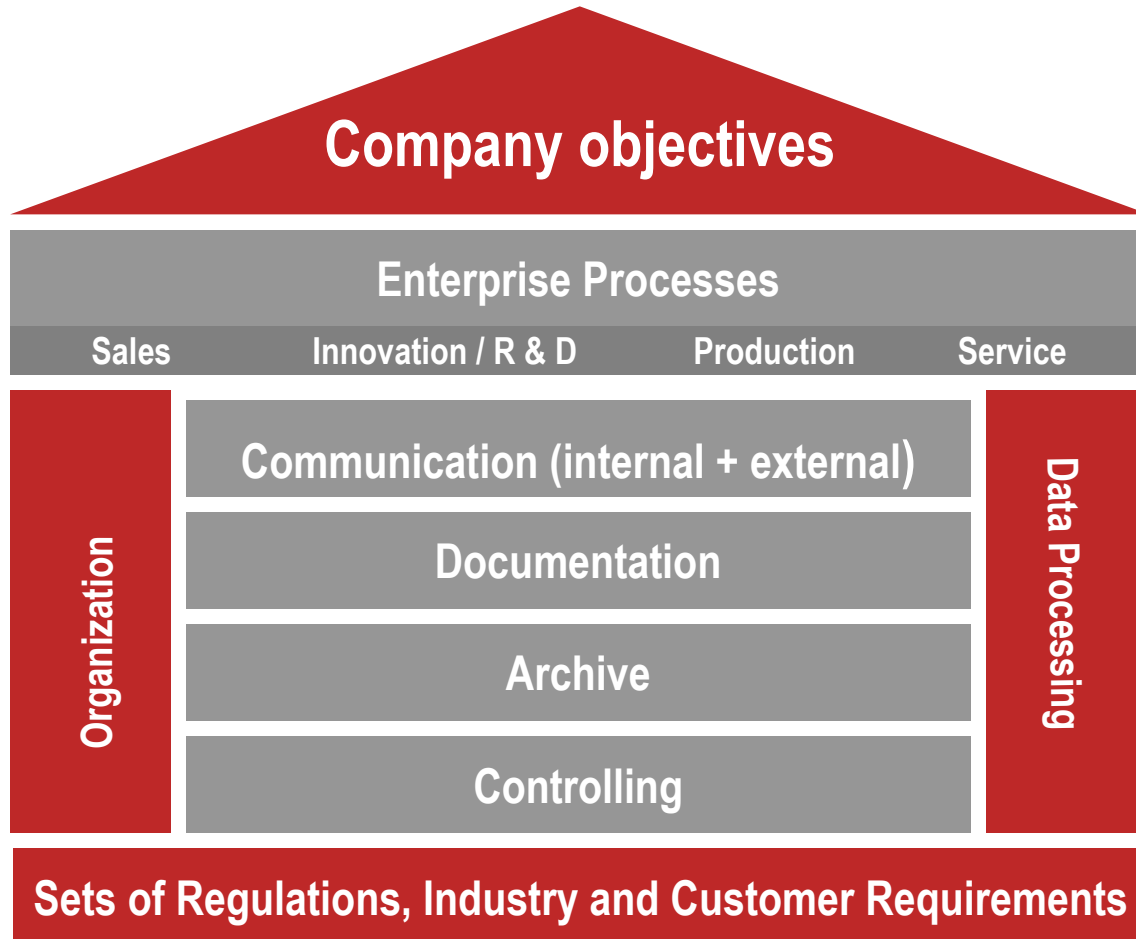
Company objectives

Enterprise Processes

Sales Innovation / R & D Production Service

Organization

Communication (internal + external)

Documentation

Archive

Controlling

Data Processing

Sets of Regulations, Industry and Customer Requirements